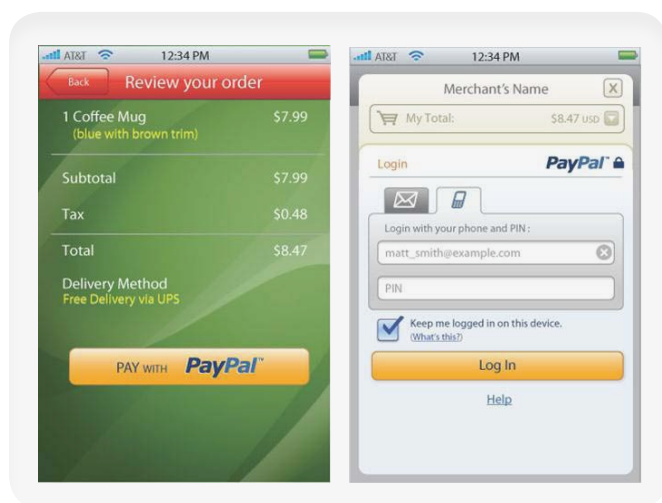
AT&T 12:34 PM

Back Review your order

1 Coffee Mug $7.99
(blue with brown trim)

Subtotal $7.99

Tax $0.48

Total $8.47

Delivery Method
Free Delivery via UPS

PAY WITH PayPal™

AT&T 12:34 PM

Merchant's Name

My Total: $8.47 USD

Login PayPal™

Login with your phone and PIN :

matt_smith@example.com

PIN

Keep me logged in on this device.
(What's this?)

Log In

Help